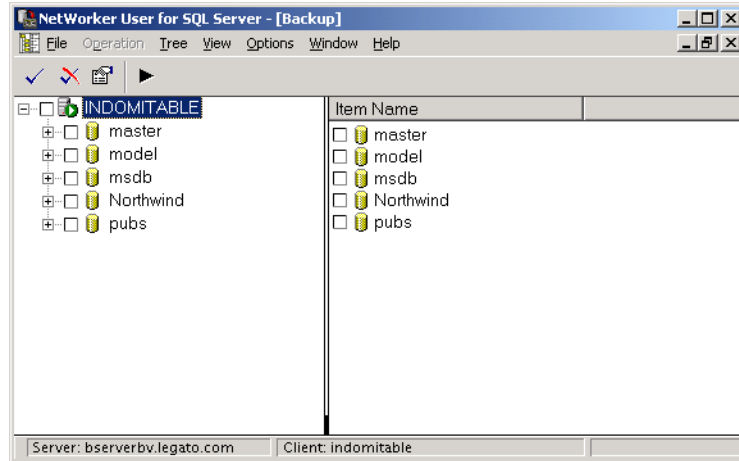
NetWorker User for SQL Server - [Backup]

File Operation Tree View Options Window Help

INDOMITABLE
master
model
msdb
Northwind
pubs

Item Name
master
model
msdb
Northwind
pubs

Server: bserverbv.legato.com
Client: indomitable